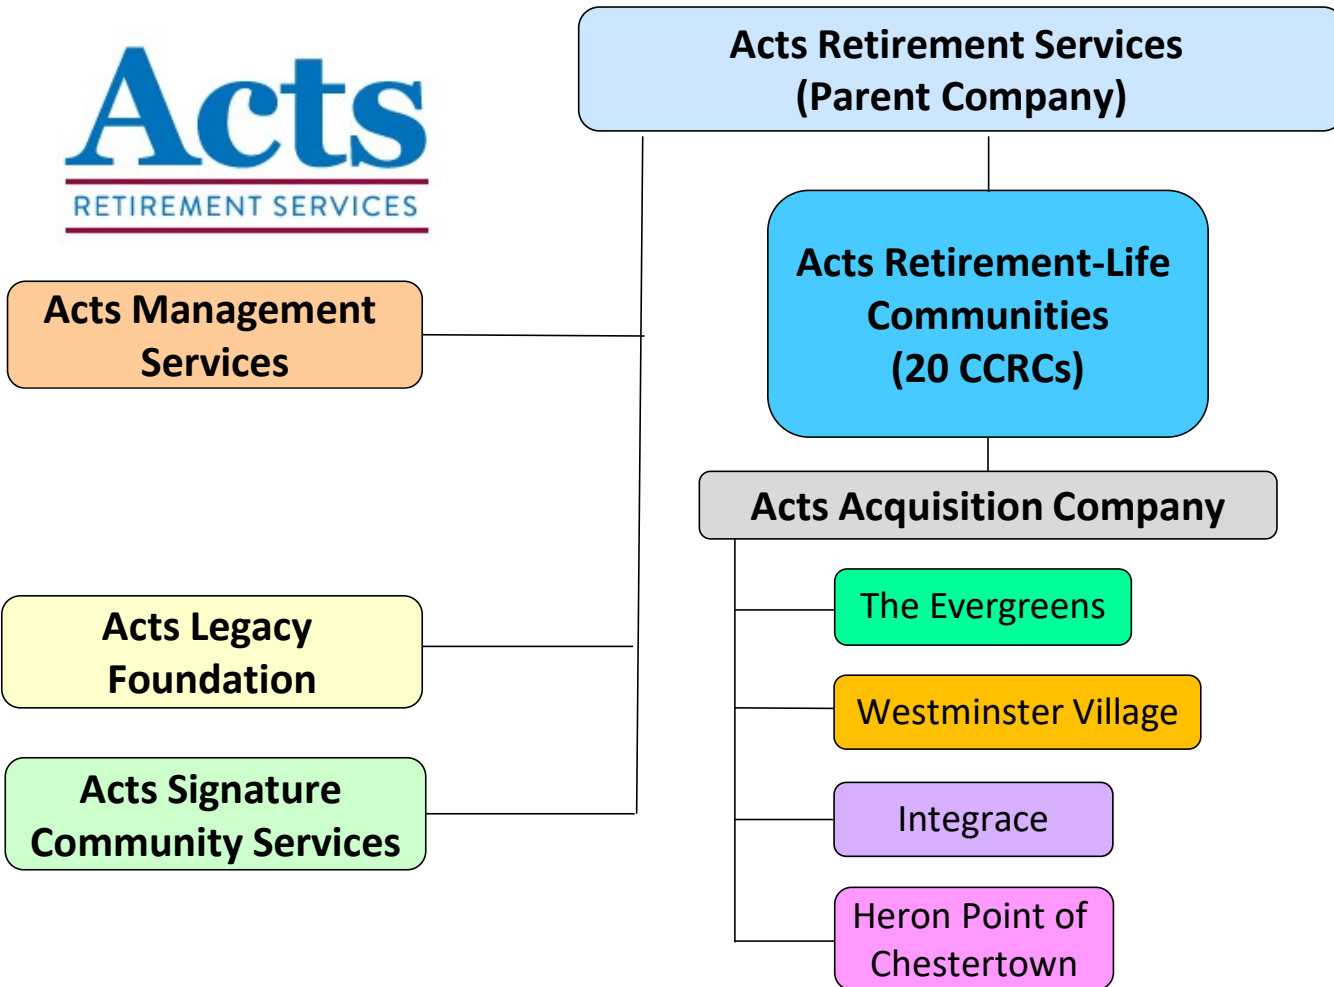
Acts
RETIREMENT SERVICES

Acts Retirement Services
(Parent Company)

Acts Retirement-Life Communities
(20 CCRCs)

Acts Management Services

Acts Acquisition Company

The Evergreens

Westminster Village

Integrace

Heron Point of Chestertown

Acts Legacy Foundation

Acts Signature Community Services